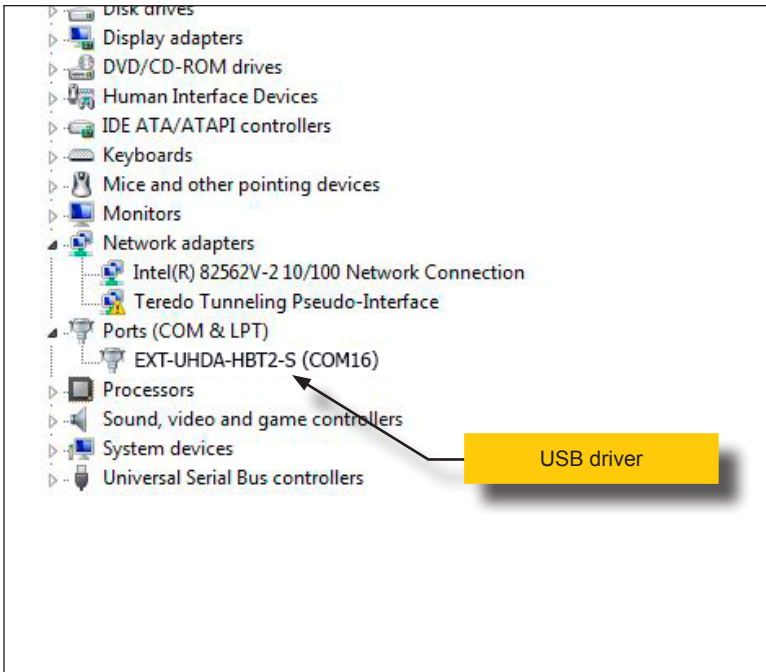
Disk drives
Display adapters
DVD/CD-ROM drives
Human Interface Devices
IDE ATA/ATAPI controllers
Keyboards
Mice and other pointing devices
Monitors
Network adapters
Intel(R) 82562V-2 10/100 Network Connection
Teredo Tunneling Pseudo-Interface
Ports (COM & LPT)
EXT-UHDA-HBT2-S (COM16)
Processors
Sound, video and game controllers
System devices
Universal Serial Bus controllers

USB driver